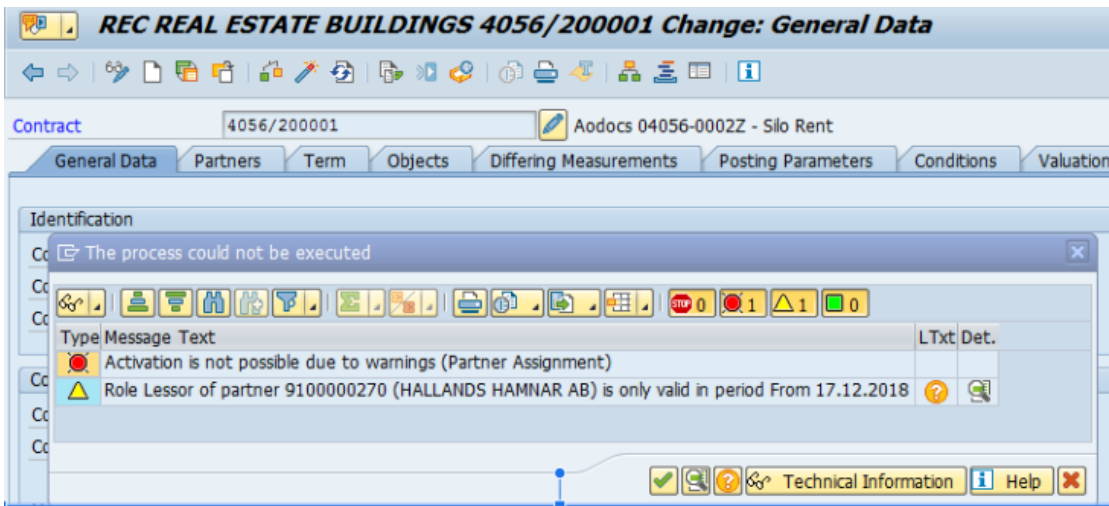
REC REAL ESTATE BUILDINGS 4056/200001 Change: General Data

Contract 4056/200001 Aodocs 04056-0002Z - Silo Rent

General Data | Partners | Term | Objects | Differing Measurements | Posting Parameters | Conditions | Valuation

Identification

Co
Co
Co
Co
Co
Co

The process could not be executed

0 1 1 0

| Type | Message Text | LTxt | Det. |
|---|---|---|---|
| | Activation is not possible due to warnings (Partner Assignment) | | |
| | Role Lessor of partner 9100000270 (HALLANDS HAMNAR AB) is only valid in period From 17.12.2018 | | |

Technical Information   Help